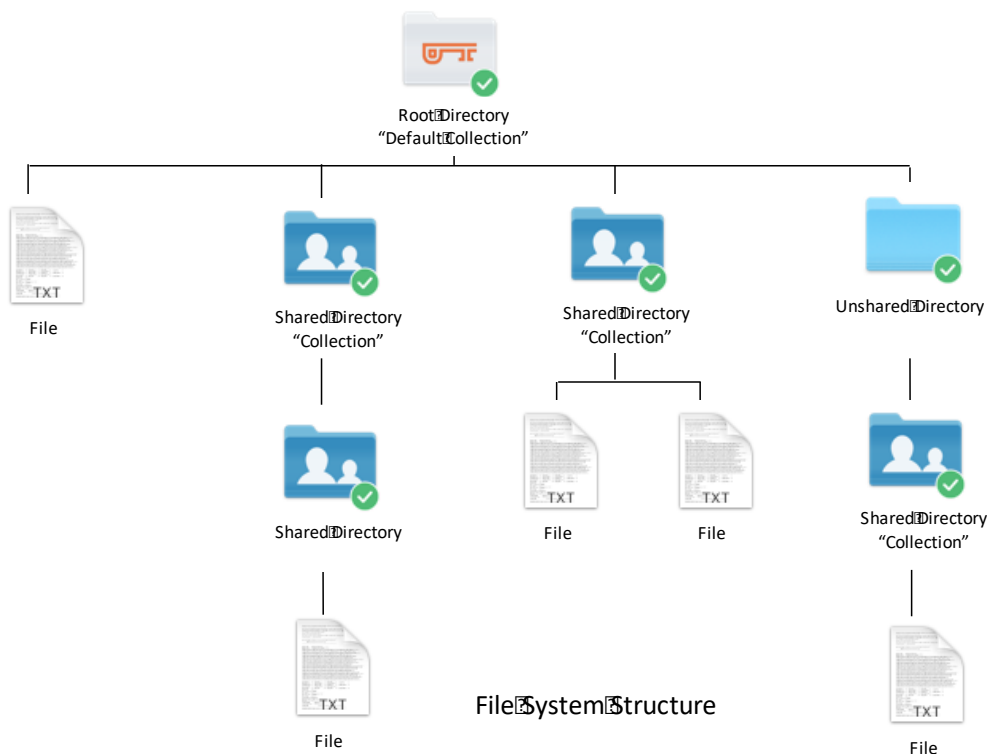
Root Directory
"Default Collection"

TXT
File

Shared Directory
"Collection"

Shared Directory

TXT
File

Shared Directory
"Collection"

TXT
File

TXT
File

Unshared Directory

Shared Directory
"Collection"

TXT
File

File System Structure